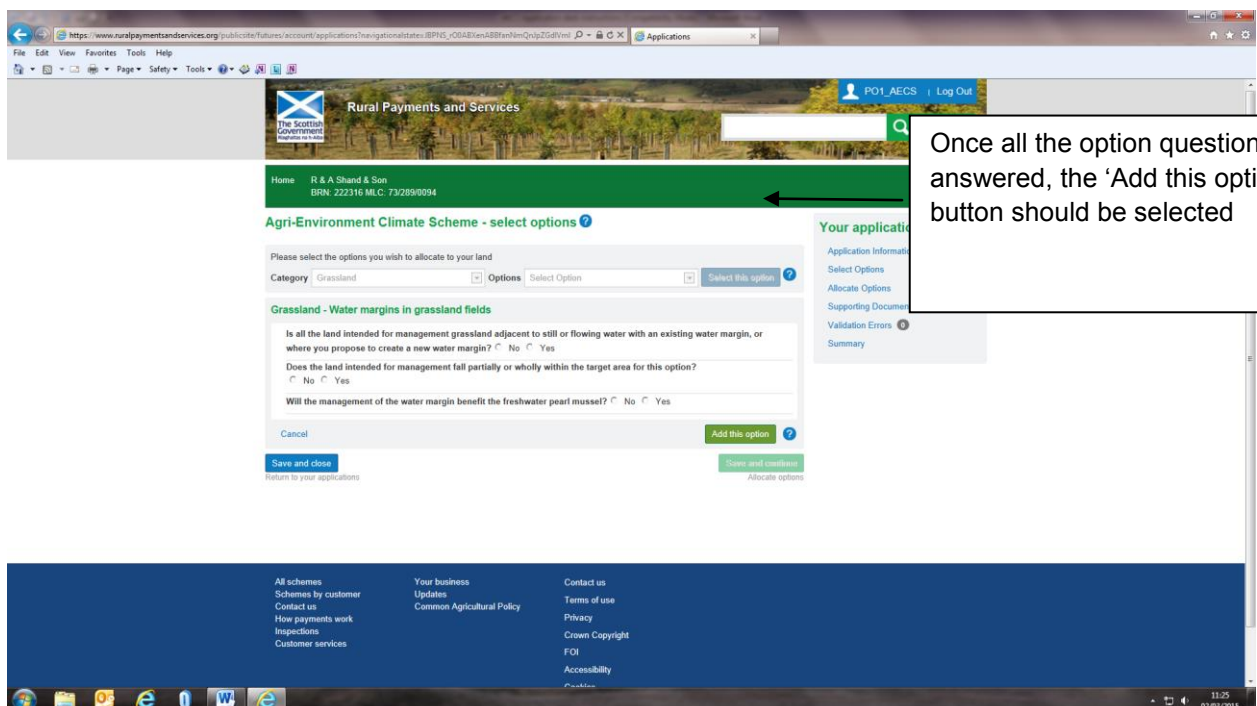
https://www.ruralpaymentsandservices.org/publicsite/futures/account/applications?navigationalstate=JBPNS_rO0ABXenA88fsnNmQnJpZGdlVml
Applications

File Edit View Favorites Tools Help

Page ▾ Safety ▾ Tools ▾

The Scottish Government Riaghaltas na h-Alba

Rural Payments and Services

PO1_AECS | Log Out

Once all the option question answered, the 'Add this opti button should be selected

Home R & A Shand & Son
BRN: 222316 MLC: 73/289/0094

Agri-Environment Climate Scheme - select options

Please select the options you wish to allocate to your land

Category Grassland Options Select Option Select this option

Grassland - Water margins in grassland fields

Is all the land intended for management grassland adjacent to still or flowing water with an existing water margin, or where you propose to create a new water margin? No Yes

Does the land intended for management fall partially or wholly within the target area for this option? No Yes

Will the management of the water margin benefit the freshwater pearl mussel? No Yes

Cancel

Add this option

Save and close
Return to your applications

Save and continue
Allocate options

Your applicatio

Application Informati
Select Options
Allocate Options
Supporting Documen
Validation Errors 0
Summary

All schemes
Schemes by customer
Contact us
How payments work
Inspections
Customer services

Your business
Updates
Common Agricultural Policy

Contact us
Terms of use
Privacy
Crown Copyright
FOI
Accessibility
Cookies

11:25
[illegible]